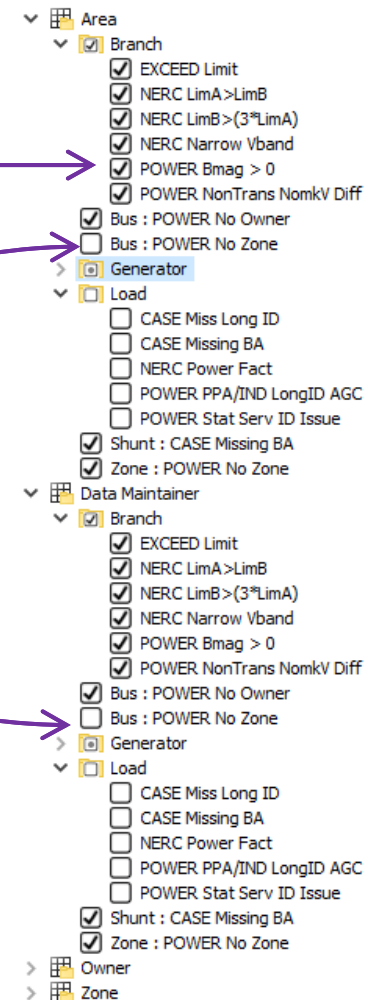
Area
Branch
EXCEED Limit
NERC LimA>LimB
NERC LimB>(3*LimA)
NERC Narrow Vband
POWER Bmag > 0
POWER NonTrans NomkV Diff
Bus : POWER No Owner
Bus : POWER No Zone
Generator
Load
CASE Miss Long ID
CASE Missing BA
NERC Power Fact
POWER PPA/IND LongID AGC
POWER Stat Serv ID Issue
Shunt : CASE Missing BA
Zone : POWER No Zone
Data Maintainer
Branch
EXCEED Limit
NERC LimA>LimB
NERC LimB>(3*LimA)
NERC Narrow Vband
POWER Bmag > 0
POWER NonTrans NomkV Diff
Bus : POWER No Owner
Bus : POWER No Zone
Generator
Load
CASE Miss Long ID
CASE Missing BA
NERC Power Fact
POWER PPA/IND LongID AGC
POWER Stat Serv ID Issue
Shunt : CASE Missing BA
Zone : POWER No Zone
Owner
Zone